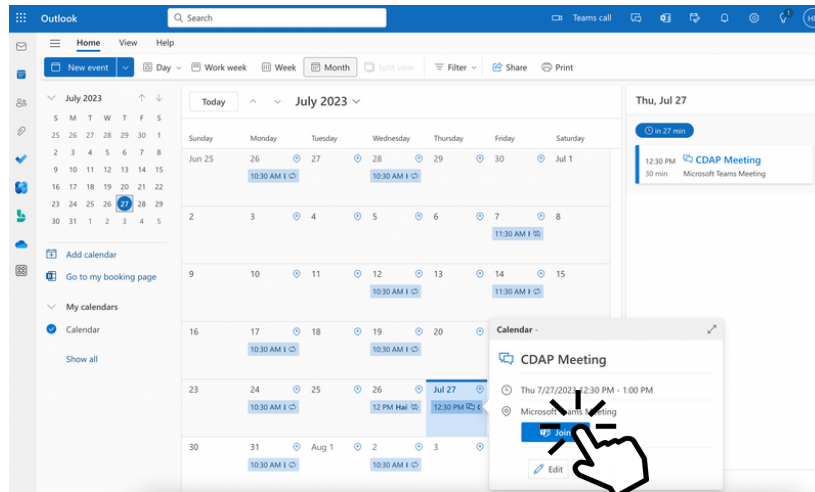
Outlook

Search

Teams call

Home View Help

New event

Day Work week Week Month Split view Filter Share Print

July 2023

| S | M | T | W | T | F | S |
|---|---|---|---|---|---|---|
| 25 | 26 | 27 | 28 | 29 | 30 | 1 |
| 2 | 3 | 4 | 5 | 6 | 7 | 8 |
| 9 | 10 | 11 | 12 | 13 | 14 | 15 |
| 16 | 17 | 18 | 19 | 20 | 21 | 22 |
| 23 | 24 | 25 | 26 | 27 | 28 | 29 |
| 30 | 31 | 1 | 2 | 3 | 4 | 5 |

Add calendar

Go to my booking page

My calendars

Calendar

Show all

Today

July 2023

| Sunday | Monday | Tuesday | Wednesday | Thursday | Friday | Saturday |
|---|---|---|---|---|---|---|
| Jun 25 | 26 10:30 AM | 27 | 28 10:30 AM | 29 | 30 | Jul 1 |
| 2 | 3 | 4 | 5 | 6 | 7 11:30 AM | 8 |
| 9 | 10 | 11 | 12 10:30 AM | 13 | 14 11:30 AM | 15 |
| 16 | 17 10:30 AM | 18 | 19 10:30 AM | 20 | | |
| 23 | 24 10:30 AM | 25 | 26 12 PM Hai | Jul 27 12:30 PM | | |
| 30 | 31 10:30 AM | Aug 1 | 2 10:30 AM | 3 | | |

Thu, Jul 27

in 27 min

12:30 PM CDAP Meeting
30 min Microsoft Teams Meeting

Calendar

CDAP Meeting

Thu 7/27/2023 12:30 PM - 1:00 PM

Microsoft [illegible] Meeting

Join

Edit